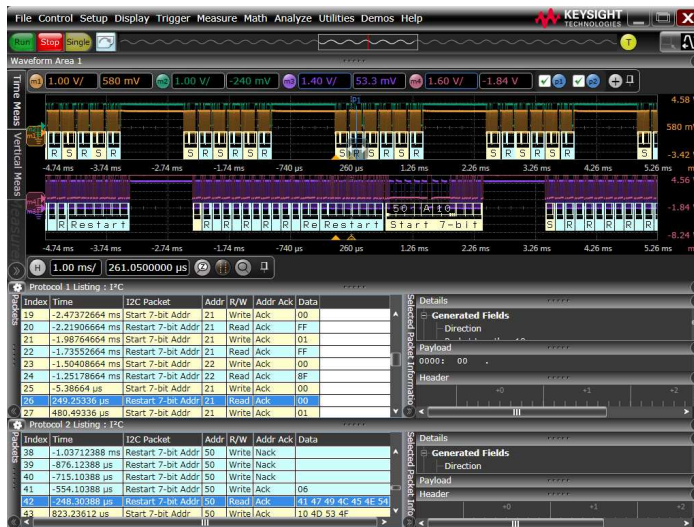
File Control Setup Display Trigger Measure Math Analyze Utilities Demos Help

KEYSIGHT TECHNOLOGIES

Run Stop Single

T

Waveform Area 1

1.00 V/ 580 mV 1.00 V/ -240 mV 1.40 V/ 53.3 mV 1.60 V/ -1.84 V

Time Meas Vertical Meas

R S R S R S R S R S R S R S R S R S R S R S

4.58

580 m

-3.42

-4.74 ms -3.74 ms -2.74 ms -1.74 ms -740 µs 260 µs 1.26 ms 2.26 ms 3.26 ms 4.26 ms 5.26 ms

R Restart R R R R Re Restart 50 A 10 Start 7-bit S R R R R R

4.56

-1.84

-8.24

-4.74 ms -3.74 ms -2.74 ms -1.74 ms -740 µs 260 µs 1.26 ms 2.26 ms 3.26 ms 4.26 ms 5.26 ms

H 1.00 ms/ 261.0500000 µs

Protocol 1 Listing : I²C

| Index | Time | I2C Packet | Addr | R/W | Addr Ack | Data |
|---|---|---|---|---|---|---|
| 19 | -2.47372664 ms | Start 7-bit Addr | 21 | Write | Ack | 00 |
| 20 | -2.21906664 ms | Restart 7-bit Addr | 21 | Read | Ack | FF |
| 21 | -1.98764664 ms | Start 7-bit Addr | 21 | Write | Ack | 01 |
| 22 | -1.73552664 ms | Restart 7-bit Addr | 21 | Read | Ack | FF |
| 23 | -1.50408664 ms | Start 7-bit Addr | 22 | Write | Ack | 00 |
| 24 | -1.25178664 ms | Restart 7-bit Addr | 22 | Read | Ack | 8F |
| 25 | -5.38664 µs | Start 7-bit Addr | 21 | Write | Ack | 00 |
| 26 | 249.25336 µs | Restart 7-bit Addr | 21 | Read | Ack | 00 |
| 27 | 480.49336 µs | Start 7-bit Addr | 21 | Write | Ack | 01 |

Selected Packet Information

Details
Generated Fields
Direction

Payload
0000: 00 .

Header
+0 +1 +2

Protocol 2 Listing : I²C

| Index | Time | I2C Packet | Addr | R/W | Addr Ack | Data |
|---|---|---|---|---|---|---|
| 38 | -1.03712388 ms | Restart 7-bit Addr | 50 | Write | Nack | |
| 39 | -876.12388 µs | Restart 7-bit Addr | 50 | Write | Nack | |
| 40 | -715.10388 µs | Restart 7-bit Addr | 50 | Write | Nack | |
| 41 | -554.10388 µs | Restart 7-bit Addr | 50 | Write | Ack | 06 |
| 42 | -248.30388 µs | Restart 7-bit Addr | 50 | Read | Ack | 41 47 49 4C 45 4E 54 |
| 43 | 823.23612 µs | Start 7-bit Addr | 50 | Write | Ack | 10 4D 53 4F |

Selected Packet Info

Details
Generated Fields
Direction

Payload

Header
+0 +1 +2